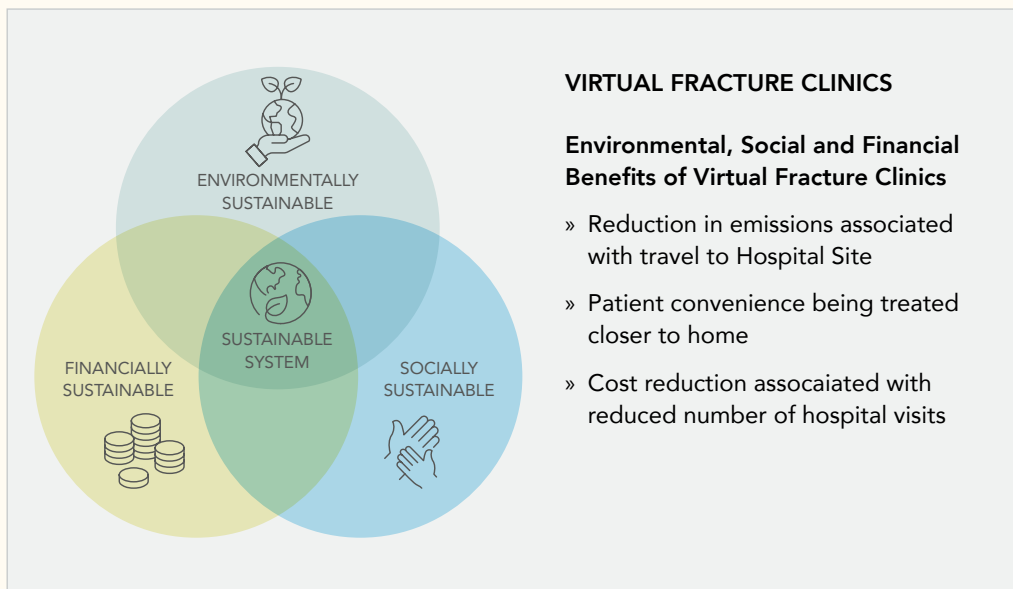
ENVIRONMENTALLY SUSTAINABLE

FINANCIALLY SUSTAINABLE

SUSTAINABLE SYSTEM

SOCIALLY SUSTAINABLE

VIRTUAL FRACTURE CLINICS

Environmental, Social and Financial Benefits of Virtual Fracture Clinics

» Reduction in emissions associated with travel to Hospital Site

» Patient convenience being treated closer to home

» Cost reduction assocaiated with reduced number of hospital visits